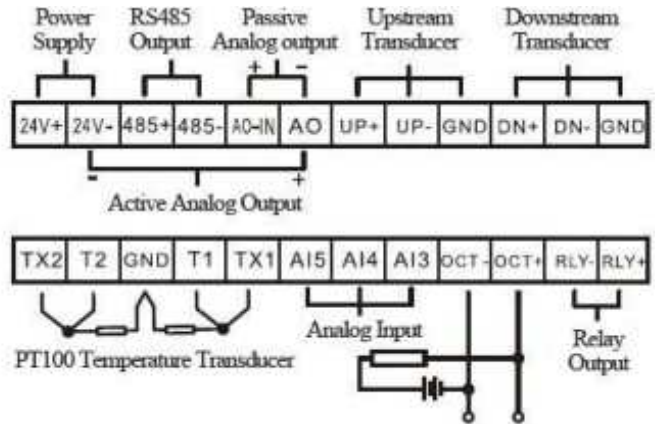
Power Supply
RS485 Output
Passive Analog output
+ −
Upstream Transducer
Downstream Transducer

| 24V+ | 24V- | 485+ | 485- | AO-IN | AO | UP+ | UP- | GND | DN+ | DN- | GND |
|---|---|---|---|---|---|---|---|---|---|---|---|

- +
Active Analog Output

| TX2 | T2 | GND | T1 | TX1 | AI5 | AI4 | AI3 | OCT- | OCT+ | RLY- | RLY+ |
|---|---|---|---|---|---|---|---|---|---|---|---|

PT100 Temperature Transducer
Analog Input
Relay Output